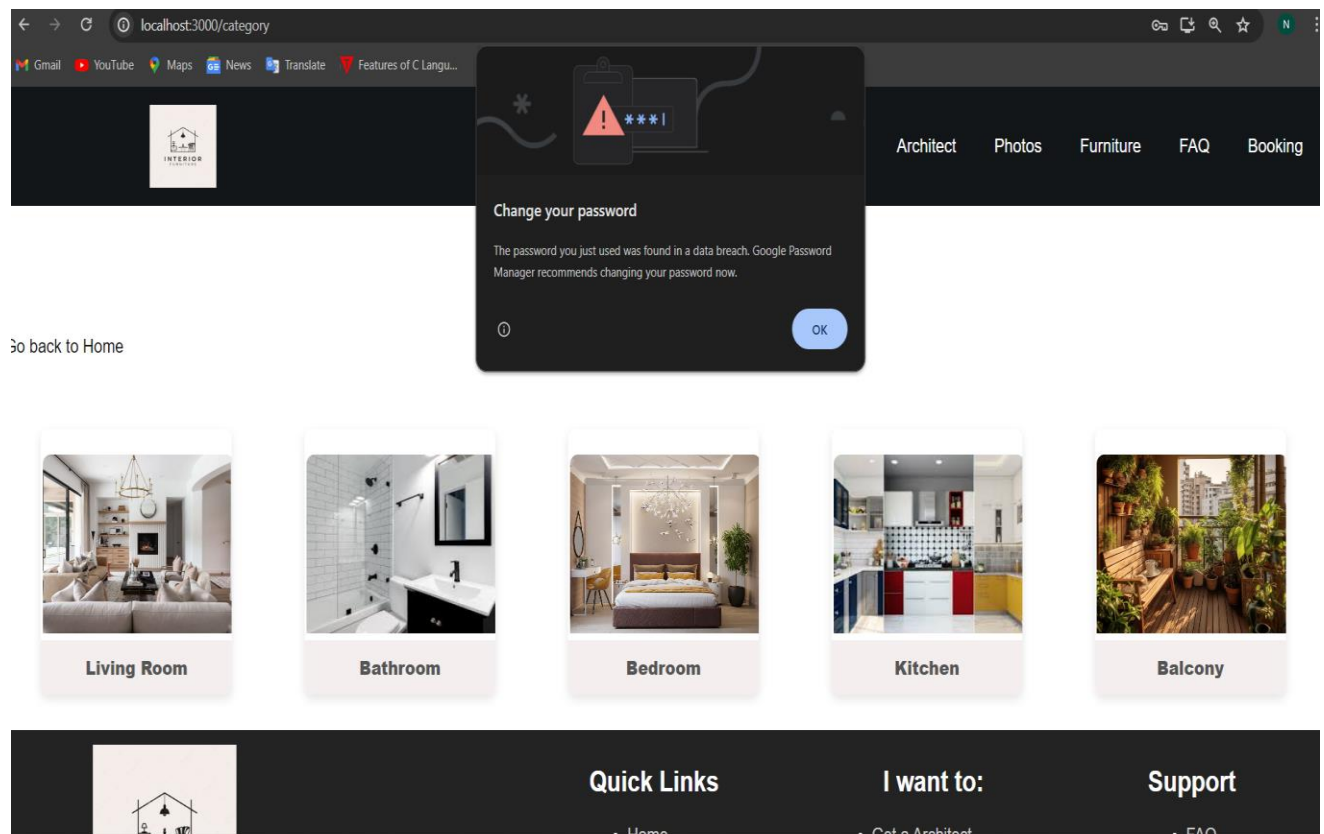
localhost:3000/category

Gmail YouTube Maps News Translate Features of C Langu...

INTERIOR FURNITURE

Architect Photos Furniture FAQ Booking

\*\*\*|

Change your password

The password you just used was found in a data breach. Google Password Manager recommends changing your password now.

OK

Go back to Home

Living Room

Bathroom

Bedroom

Kitchen

Balcony

Quick Links

I want to:

Support

Home

Get a Architect

FAQ